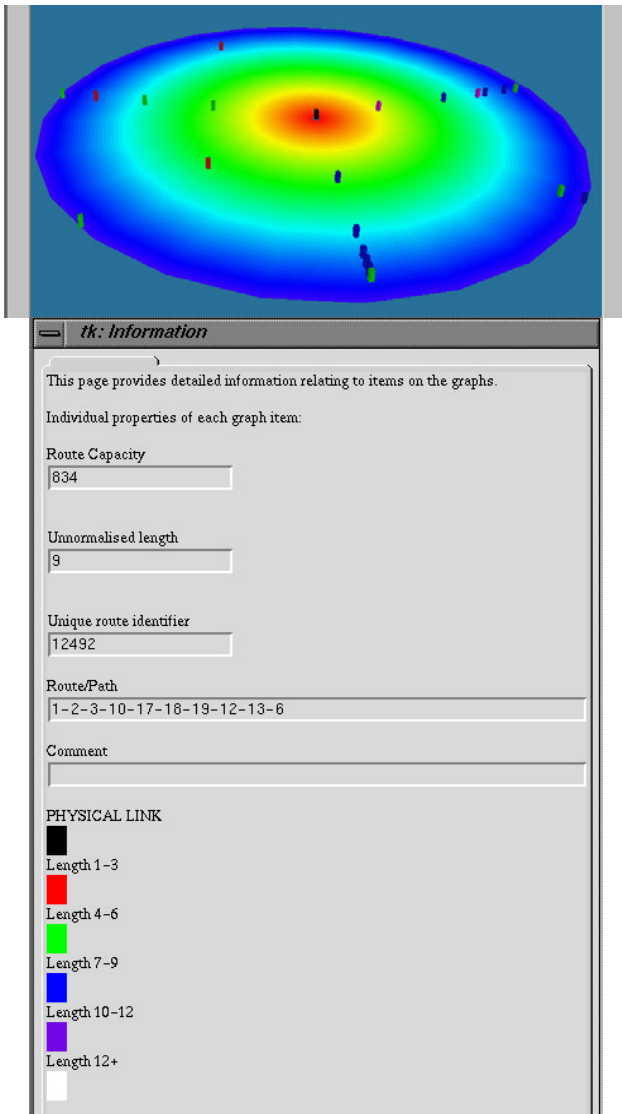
tk: Information

This page provides detailed information relating to items on the graphs.

Individual properties of each graph item:

Route Capacity
834

Unnormalised length
9

Unique route identifier
12492

Route/Path
1-2-3-10-17-18-19-12-13-6

Comment

PHYSICAL LINK

Length 1-3

Length 4-6

Length 7-9

Length 10-12

Length 12+